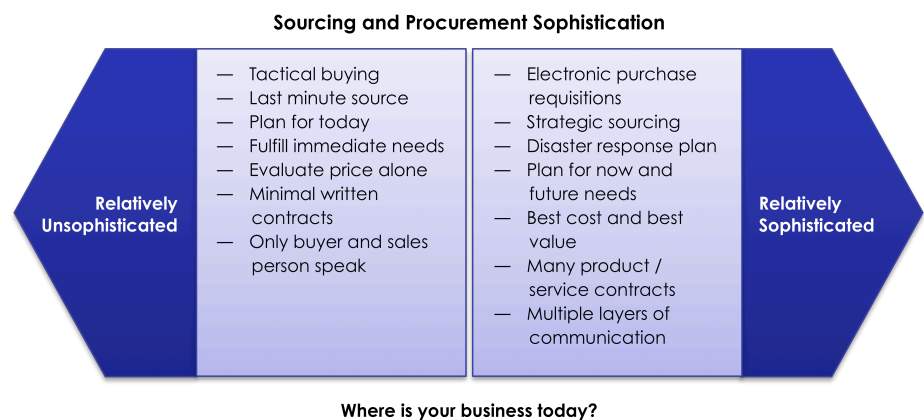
Sourcing and Procurement Sophistication

Relatively Unsophisticated

— Tactical buying
— Last minute source
— Plan for today
— Fulfill immediate needs
— Evaluate price alone
— Minimal written contracts
— Only buyer and sales person speak

— Electronic purchase requisitions
— Strategic sourcing
— Disaster response plan
— Plan for now and future needs
— Best cost and best value
— Many product / service contracts
— Multiple layers of communication

Relatively Sophisticated

Where is your business today?